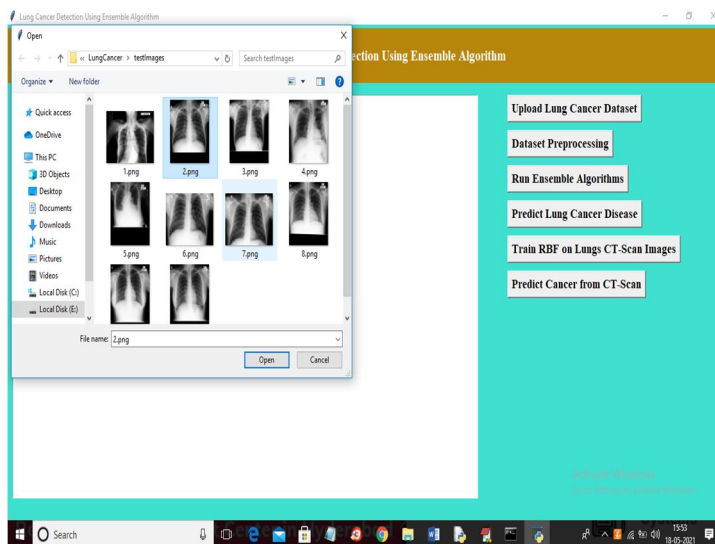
Lung Cancer Detection Using Ensemble Algorithm

Open

« LungCancer › testimages

Search testimages

Organize ▾ New folder

Quick access
OneDrive
This PC
3D Objects
Desktop
Documents
Downloads
Music
Pictures
Videos
Local Disk (C:)
Local Disk (E:)

1.png
2.png
3.png
4.png
5.png
6.png
7.png
8.png

File name: 2.png

Open
Cancel

ection Using Ensemble Algorithm

Upload Lung Cancer Dataset

Dataset Preprocessing

Run Ensemble Algorithms

Predict Lung Cancer Disease

Train RBF on Lungs CT-Scan Images

Predict Cancer from CT-Scan

Activate Windows
Go to Settings to activate Windows.

Search

15:53
18-05-2021